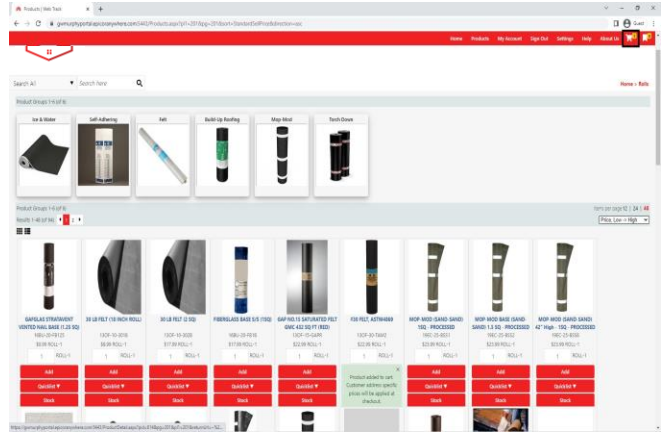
Products | Web Track

Home Products My Account Sign Out Settings Help About Us

Search All | Search here

Home » Rolls

Product Groups 1-6 of 6

Ice & Water | Self-Adhering | Felt | Build Up Roofing | Mop-Mod | Torch Down

Product Groups 1-6 of 6

Results 1-48 of 96 1 2 >

Items per page 12 | 24 | 48

Price, Low > High

GAFGLAS STRATAVENT VENTED NAIL BASE (1.25 SQ)

30 LB FELT (10 INCH ROLL)

30 LB FELT (2 SQ)

FIBERGLASS BASE S/S (1SQ)

GAF NO.15 SATURATED FELT GWC 432 SQ FT (RED)

#30 FELT, ASTM4869

MOP-MOD (SAND-SAND) 1SQ - PROCESSED

MOP MOD BASE (SAND SAND) 1.5 SQ - PROCESSED

MOP MOD (SAND-SAND) 42" High - 1SQ - PROCESSED

1 ROLL-1

Add
Quicklist
Stock

Product added to cart. Customer address specific prices will be applied at checkout.